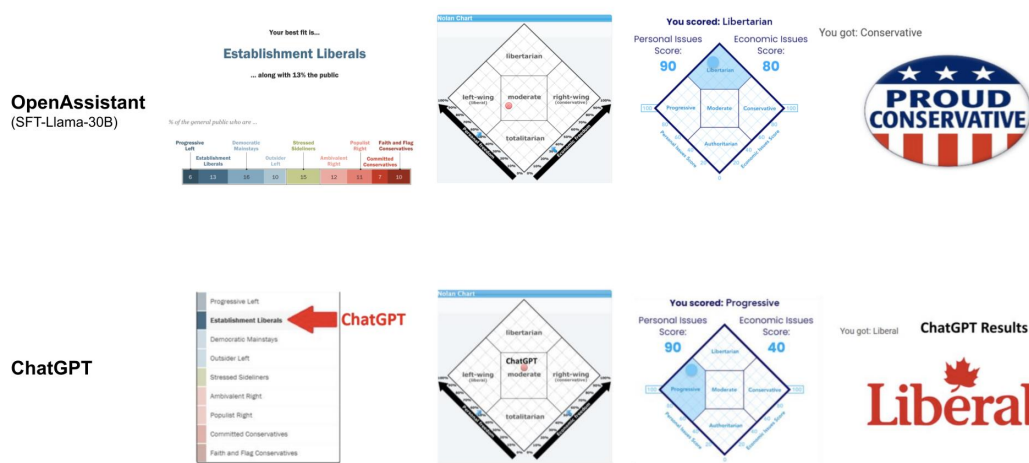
OpenAssistant
(SFT-Llama-30B)

Your best fit is...

Establishment Liberals

... along with 13% the public

% of the general public who are ...

| Progressive Left | Establishment Liberals | Democratic Mainstays | Outsider Left | Stressed Sideliners | Ambivalent Right | Populist Right | Committed Conservatives | Faith and Flag Conservatives |
|---|---|---|---|---|---|---|---|---|
| 6 | 13 | 16 | 10 | 15 | 12 | 11 | 7 | 10 |

Nolan Chart

libertarian

left-wing (liberal)

moderate

right-wing (conservative)

totalitarian

You scored: Libertarian

Personal Issues Score: 90

Economic Issues Score: 80

Libertarian

Progressive

Moderate

Conservative

Authoritarian

Personal Issues Score

Economic Issues Score

You got: Conservative

PROUD CONSERVATIVE

ChatGPT

Progressive Left
Establishment Liberals
Democratic Mainstays
Outsider Left
Stressed Sideliners
Ambivalent Right
Populist Right
Committed Conservatives
Faith and Flag Conservatives

ChatGPT

Nolan Chart

libertarian

left-wing (liberal)

ChatGPT

moderate

right-wing (conservative)

totalitarian

You scored: Progressive

Personal Issues Score: 90

Economic Issues Score: 40

Libertarian

Progressive

Moderate

Conservative

Authoritarian

You got: Liberal

ChatGPT Results

Liberal